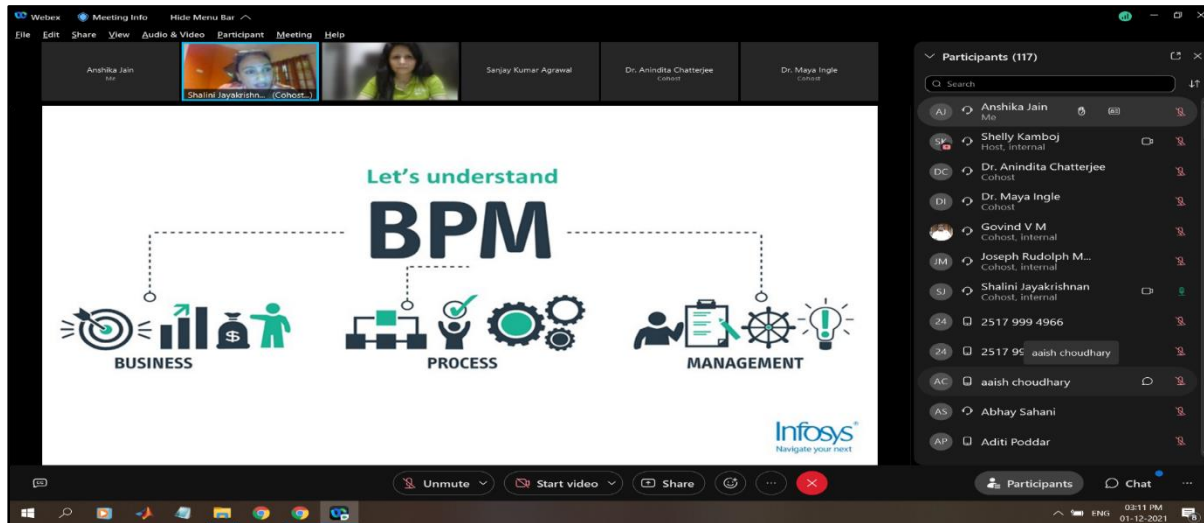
Webex Meeting Info Hide Menu Bar

File Edit Share View Audio & Video Participant Meeting Help

Anshika Jain
Me

Shalini Jayakrishn... (Cohost...)

Sanjay Kumar Agrawal

Dr. Anindita Chatterjee
Cohost

Dr. Maya Ingle
Cohost

Let's understand

BPM

BUSINESS

PROCESS

MANAGEMENT

Infosys®
Navigate your next

Participants (117)

Search

AJ Anshika Jain
Me

SK Shelly Kamboj
Host, internal

DC Dr. Anindita Chatterjee
Cohost

DI Dr. Maya Ingle
Cohost

Govind V M
Cohost, internal

JM Joseph Rudolph M...
Cohost, internal

SJ Shalini Jayakrishnan
Cohost, internal

24 2517 999 4966

24 2517 99 aaish choudhary

AC aaish choudhary

AS Abhay Sahani

AP Aditi Poddar

Unmute

Start video

Share

Participants

Chat

ENG 03:11 PM 01-12-2021